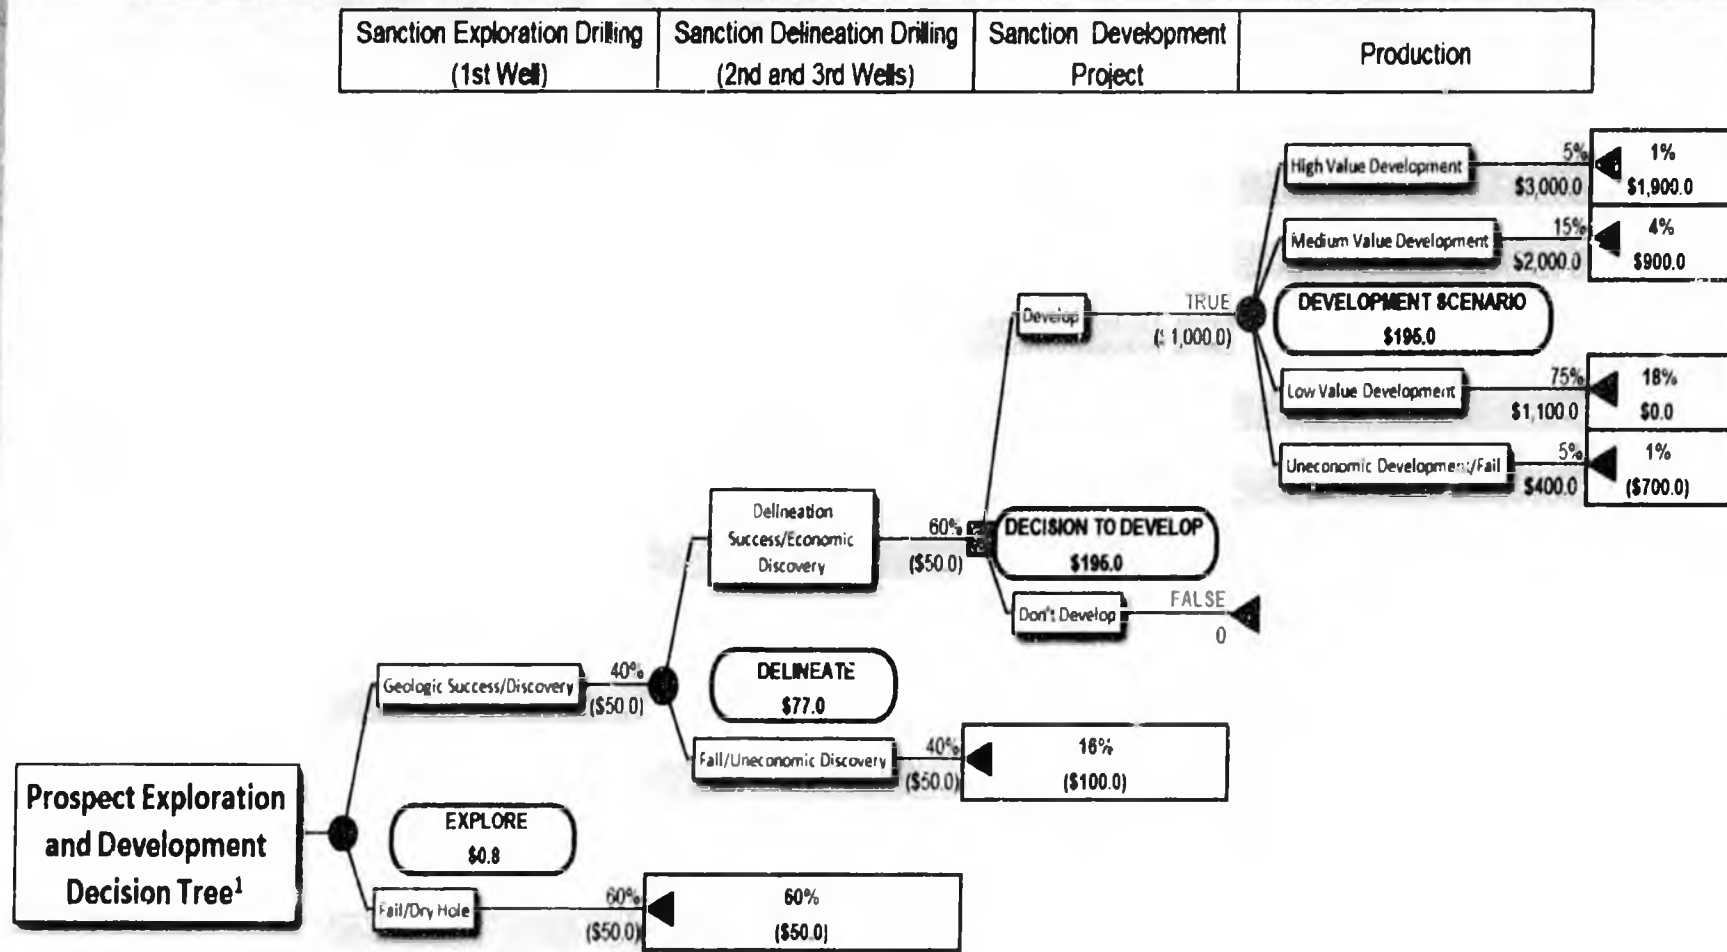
| Sanction Exploration Drilling (1st Well) | Sanction Delineation Drilling (2nd and 3rd Wells) | Sanction Development Project | Production |
|---|---|---|---|

High Value Development 5% $3,000.0 1% $1,900.0

Medium Value Development 15% $2,000.0 4% $900.0

Develop TRUE ($1,000.0)

DEVELOPMENT SCENARIO $195.0

Low Value Development 75% $1,100.0 18% $0.0

Uneconomic Development/Fail 5% $400.0 1% ($700.0)

Delineation Success/Economic Discovery 60% ($50.0)

DECISION TO DEVELOP $196.0

Don't Develop FALSE 0

Geologic Success/Discovery 40% ($50.0)

DELINEATE $77.0

Fail/Uneconomic Discovery 40% ($50.0) 16% ($100.0)

Prospect Exploration and Development Decision Tree¹

EXPLORE $0.8

Fail/Dry Hole 60% ($50.0) 60% ($50.0)